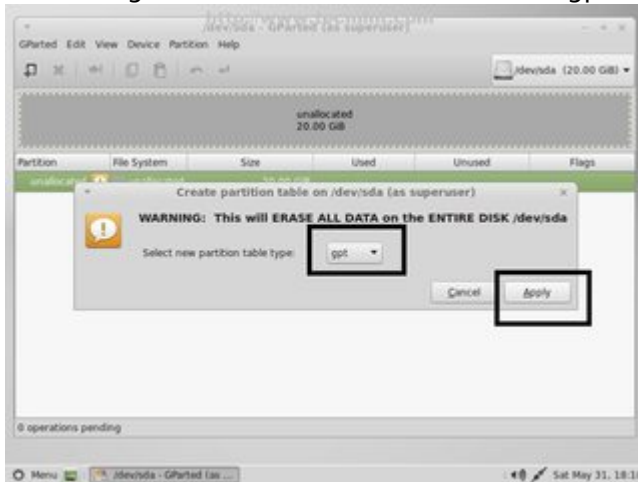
/dev/sda - GParted (as superuser)

GParted Edit View Device Partition Help

/dev/sda (20.00 GiB)

unallocated
20.00 GiB

| Partition | File System | Size | Used | Unused | Flags |
|---|---|---|---|---|---|
| unallocated | unallocated | 20.00 GiB | | | |

Create partition table on /dev/sda (as superuser)

WARNING: This will ERASE ALL DATA on the ENTIRE DISK /dev/sda

Select new partition table type: gpt

Cancel Apply

0 operations pending

Menu /dev/sda - GParted (as ... Sat May 31, 18:1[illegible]